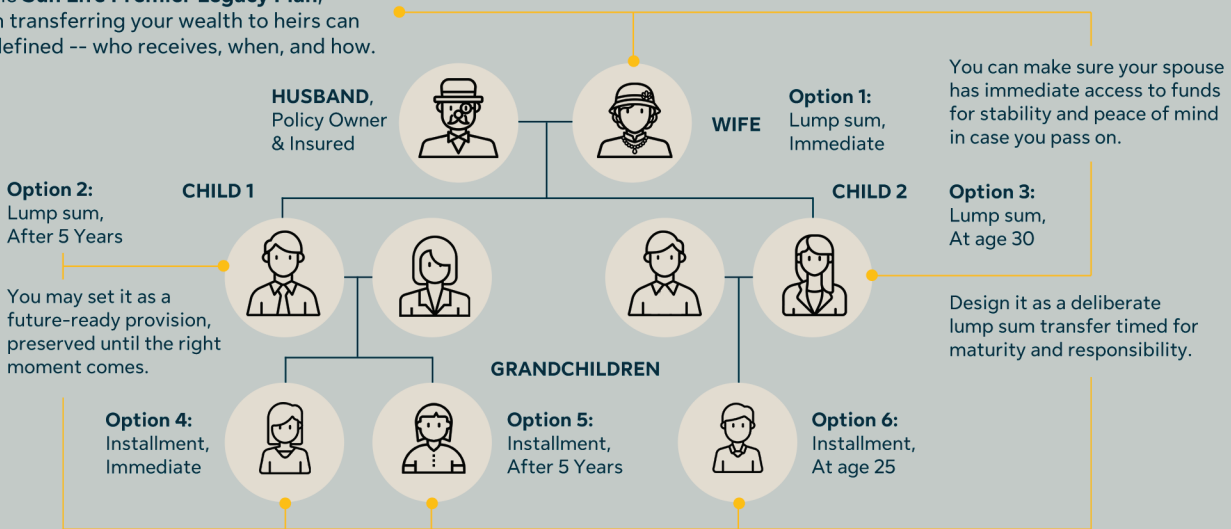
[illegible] Sun Life Premier Legacy Plan, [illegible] transferring your wealth to heirs can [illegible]defined -- who receives, when, and how.

HUSBAND, Policy Owner & Insured

WIFE

Option 1: Lump sum, Immediate

You can make sure your spouse has immediate access to funds for stability and peace of mind in case you pass on.

Option 2: Lump sum, After 5 Years

CHILD 1

CHILD 2

Option 3: Lump sum, At age 30

You may set it as a future-ready provision, preserved until the right moment comes.

Design it as a deliberate lump sum transfer timed for maturity and responsibility.

GRANDCHILDREN

Option 4: Installment, Immediate

Option 5: Installment, After 5 Years

Option 6: Installment, At age 25